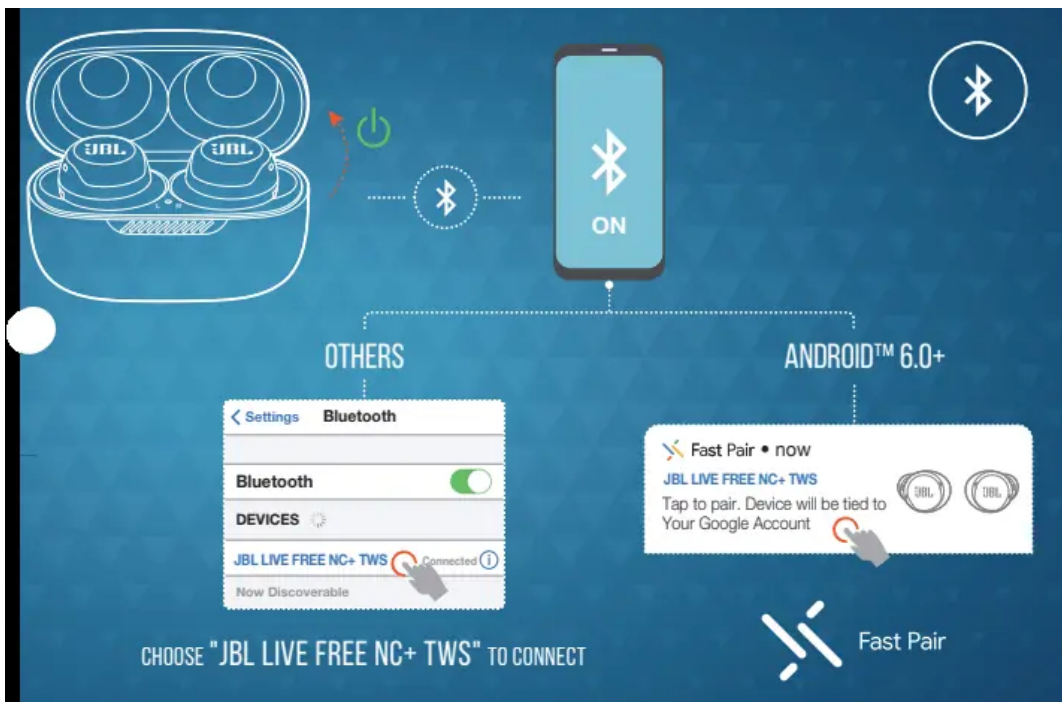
JBL JBL

ON

OTHERS

ANDROID™ 6.0+

< Settings Bluetooth

Bluetooth

DEVICES

JBL LIVE FREE NC+ TWS Connected

Now Discoverable

Fast Pair • now

JBL LIVE FREE NC+ TWS

Tap to pair. Device will be tied to Your Google Account

JBL JBL

CHOOSE "JBL LIVE FREE NC+ TWS" TO CONNECT

Fast Pair